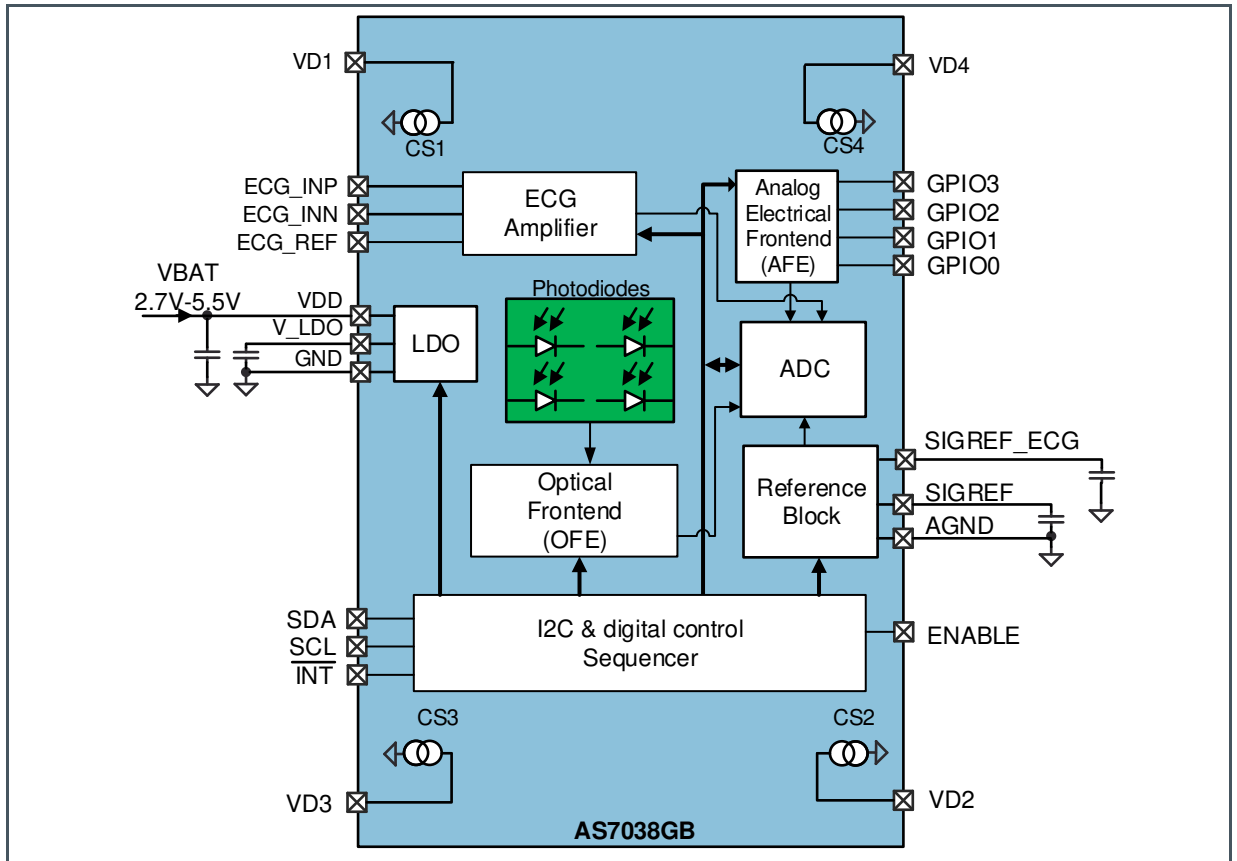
VD1
VD4
CS1
CS4
ECG_INP
ECG_INN
ECG_REF
ECG Amplifier
Analog Electrical Frontend (AFE)
GPIO3
GPIO2
GPIO1
GPIO0
VBAT
2.7V-5.5V
VDD
V_LDO
GND
LDO
Photodiodes
ADC
Optical Frontend (OFE)
Reference Block
SIGREF_ECG
SIGREF
AGND
SDA
SCL
$\overline{INT}$
I2C & digital control Sequencer
ENABLE
CS3
CS2
VD3
VD2
AS7038GB